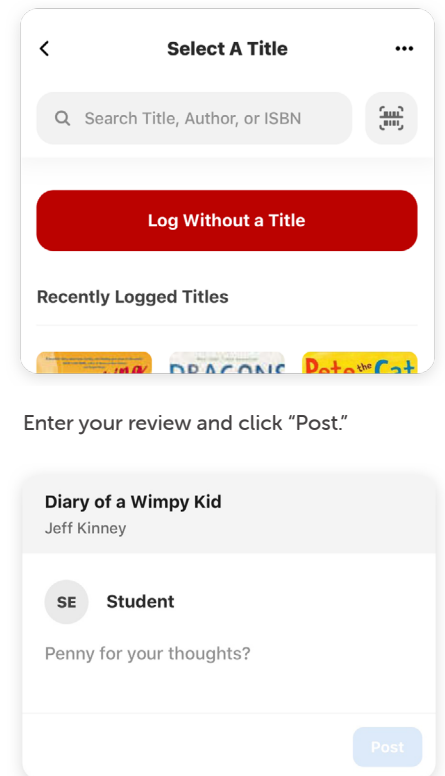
Select A Title

Search Title, Author, or ISBN

Log Without a Title

Recently Logged Titles

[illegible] DRAGONS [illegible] Pete the Cat

Enter your review and click "Post."

Diary of a Wimpy Kid
Jeff Kinney

SE Student

Penny for your thoughts?

Post